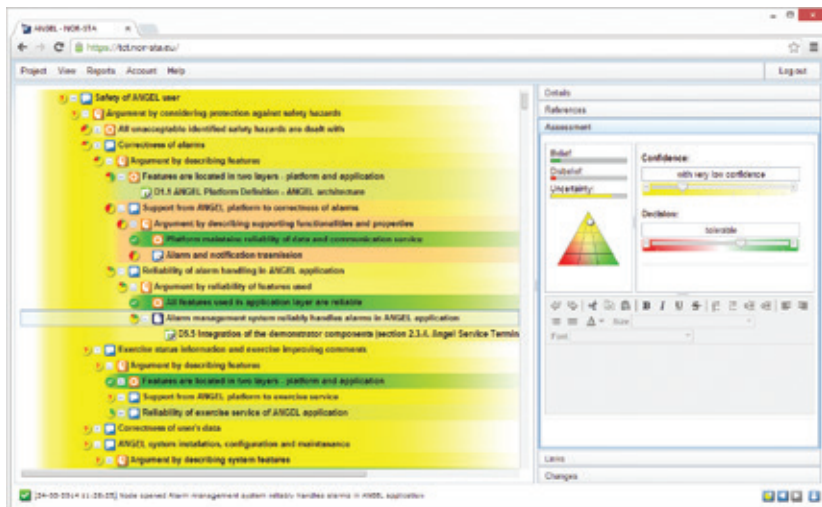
ANGEL - NOR-STA

https://fct.nor-sta.eu/

Project View Reports Account Help

Log out

Safety of ANGEL user
Argument by considering protection against safety hazards
All unacceptable identified safety hazards are dealt with
Correctness of alarms
Argument by describing features
Features are located in two layers - platform and application
D1.1 ANGEL Platform Definition - ANGEL architecture
Support from ANGEL platform to correctness of alarms
Argument by describing supporting functionalities and properties
Platform maintains reliability of data and communication service
Alarm and notification transmission
Reliability of alarm handling in ANGEL application
Argument by reliability of features used
All features used in application layer are reliable
Alarm management system reliably handles alarms in ANGEL application
D5.5 Integration of the demonstrator components [section 2.3.4. Angel Service Termin
Exercise status information and exercise improving comments
Argument by describing features
Features are located in two layers - platform and application
Support from ANGEL platform to exercise service
Reliability of exercise service of ANGEL application
Correctness of user's data
ANGEL system installation, configuration and maintenance
Argument by describing system features

Details
References
Assessment

Belief:
Disbelief:
Uncertainty:

Confidence:
with very low confidence

Decision:
tolerable

Size
Font

Links
Changes

[24-03-2014 11:28:55] Node opened Alarm management system reliably handles alarms in ANGEL application